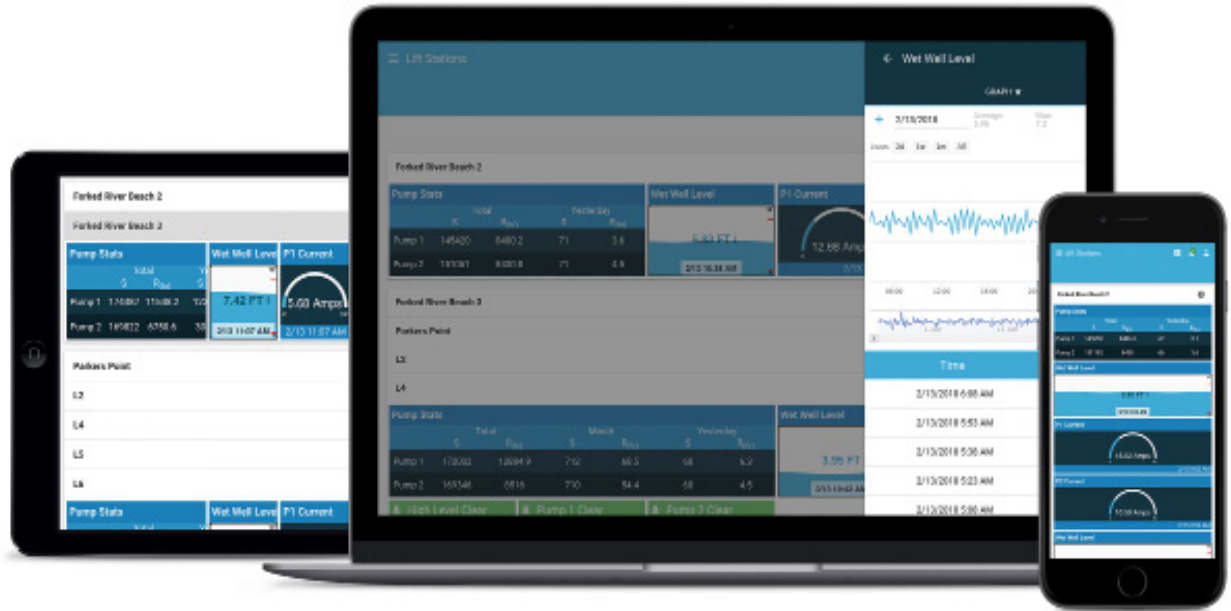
Forked River Beach 2

Forked River Beach 3

Pump Stats

Total

S

Pump 1 174067 11508.2

Pump 2 169022 6758.6

Wet Well Level

7.42 FT

2/13 11:07 AM

P1 Current

5.60 Amps

2/13 11:07 AM

Parkers Point

L3

L4

L5

L6

Pump Stats

Wet Well Level

P1 Current

☰ Lift Stations

Forked River Beach 2

Pump Stats

Total

Yesterday

S

Pump 1 145420 6480.2 71 3.6

Pump 2 151061 8300.8 71 4.9

Wet Well Level

5.83 FT

2/13 10:38 AM

P1 Current

12.66 Amps

Forked River Beach 3

Parkers Point

L3

L4

Pump Stats

Total

Month

Yesterday

S

Pump 1 170002 12694.9 712 60.5 68 5.3

Pump 2 169346 6516 710 54.4 68 4.5

Wet Well Level

3.95 FT

2/13 10:43 AM

High Level Clear

Pump 1 Clear

Pump 2 Clear

← Wet Well Level

GRAPH ▾

2/13/2018

Average

Max

Zoom 2d 1w 1m All

00:00

12:00

18:00

Time

2/13/2018 6:08 AM

2/13/2018 5:53 AM

2/13/2018 5:38 AM

2/13/2018 5:23 AM

2/13/2018 5:08 AM

☰ Lift Stations

Forked River Beach 2

Pump Stats

Total

Yesterday

Pump 1

Pump 2

Wet Well Level

P1 Current

P2 Current

Wet Well Level